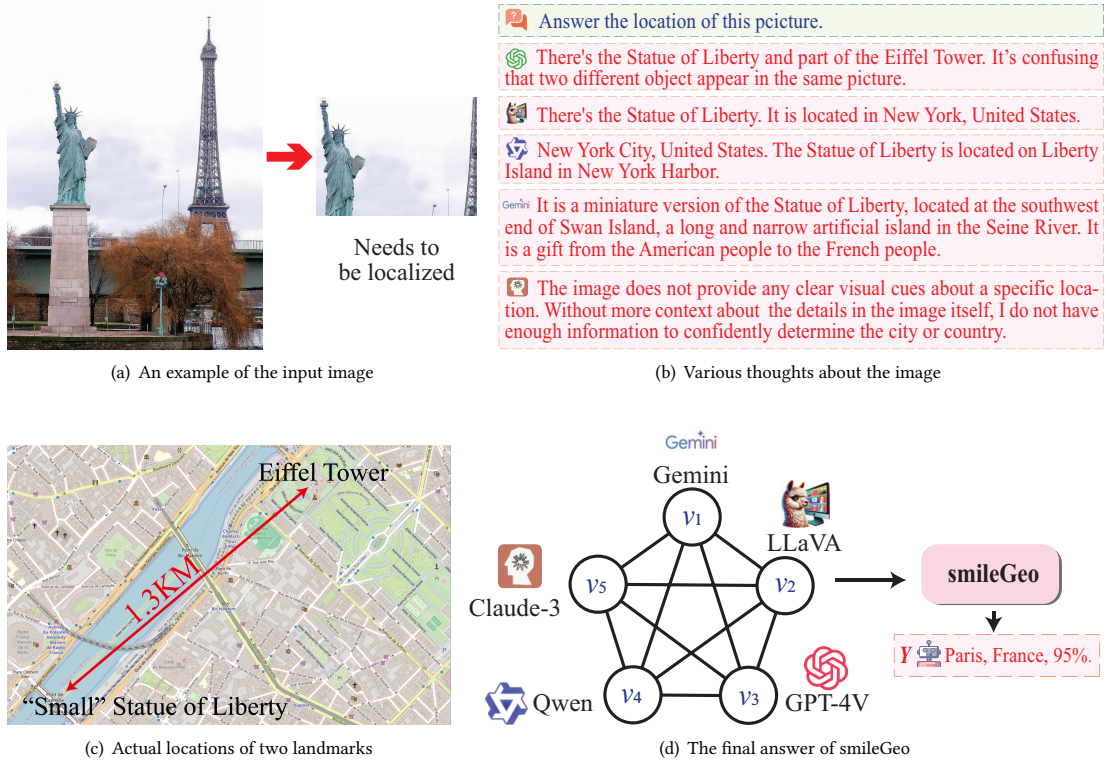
Needs to be localized

(a) An example of the input image

Answer the location of this pcicture.

There's the Statue of Liberty and part of the Eiffel Tower. It's confusing that two different object appear in the same picture.

There's the Statue of Liberty. It is located in New York, United States.

New York City, United States. The Statue of Liberty is located on Liberty Island in New York Harbor.

Gemini It is a miniature version of the Statue of Liberty, located at the southwest end of Swan Island, a long and narrow artificial island in the Seine River. It is a gift from the American people to the French people.

The image does not provide any clear visual cues about a specific location. Without more context about the details in the image itself, I do not have enough information to confidently determine the city or country.

(b) Various thoughts about the image

Eiffel Tower

1.3KM

"Small" Statue of Liberty

(c) Actual locations of two landmarks

Gemini

Gemini

$v_1$

LLaVA

$v_2$

$v_5$

Claude-3

$v_4$

$v_3$

Qwen

GPT-4V

smileGeo

$Y$ Paris, France, 95%.

(d) The final answer of smileGeo